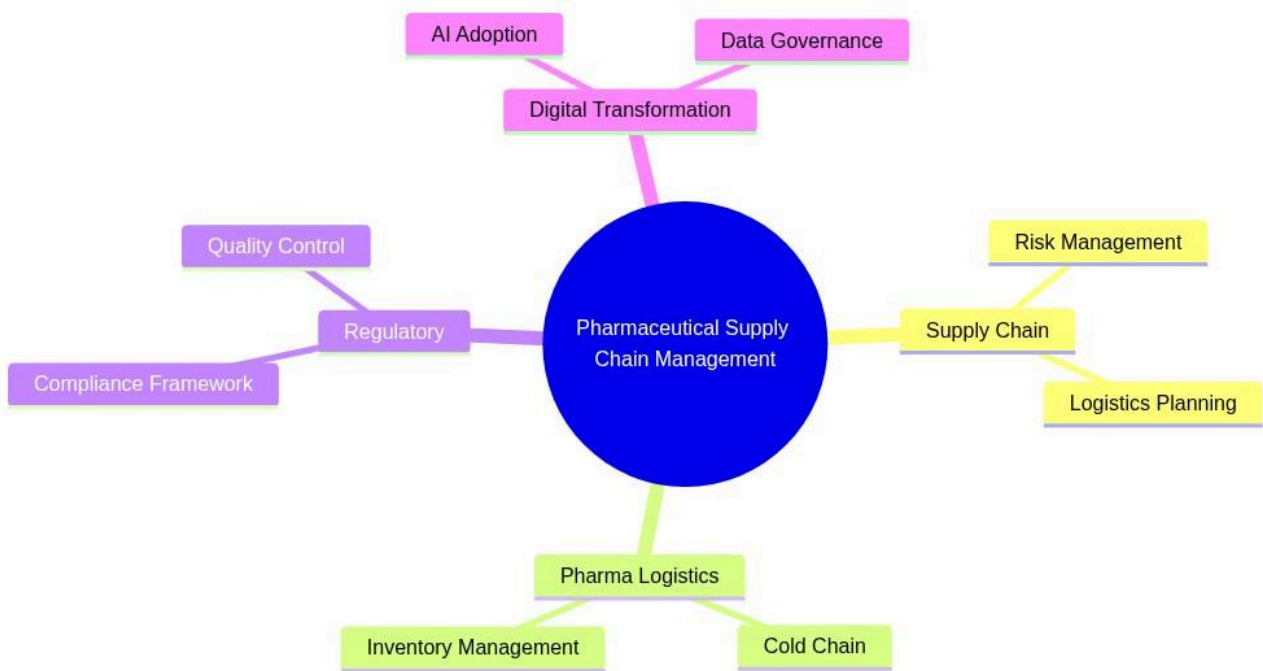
AI Adoption

Data Governance

Digital Transformation

Quality Control

Regulatory

Compliance Framework

Pharmaceutical Supply Chain Management

Risk Management

Supply Chain

Logistics Planning

Pharma Logistics

Inventory Management

Cold Chain